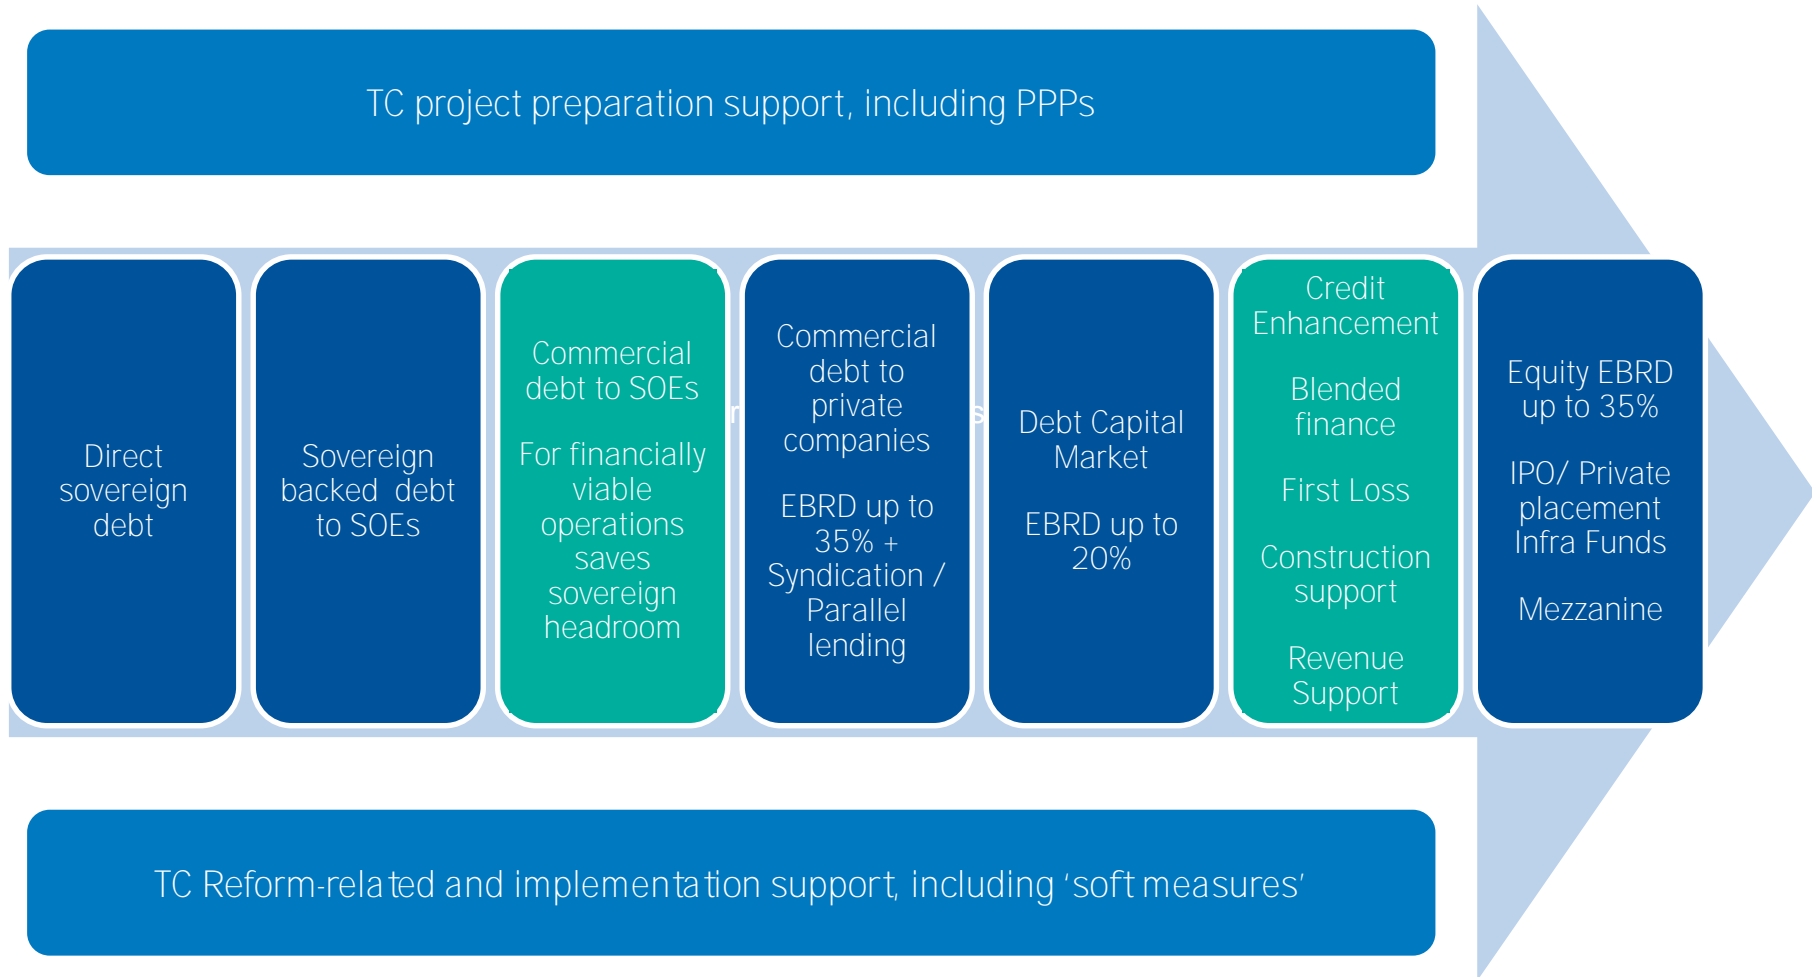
TC project preparation support, including PPPs

Direct sovereign debt

Sovereign backed debt to SOEs

Commercial debt to SOEs

For financially viable operations saves sovereign headroom

Commercial debt to private companies

EBRD up to 35% + Syndication / Parallel lending

Debt Capital Market

EBRD up to 20%

Credit Enhancement

Blended finance

First Loss

Construction support

Revenue Support

Equity EBRD up to 35%

IPO/ Private placement Infra Funds

Mezzanine

TC Reform-related and implementation support, including 'soft measures'